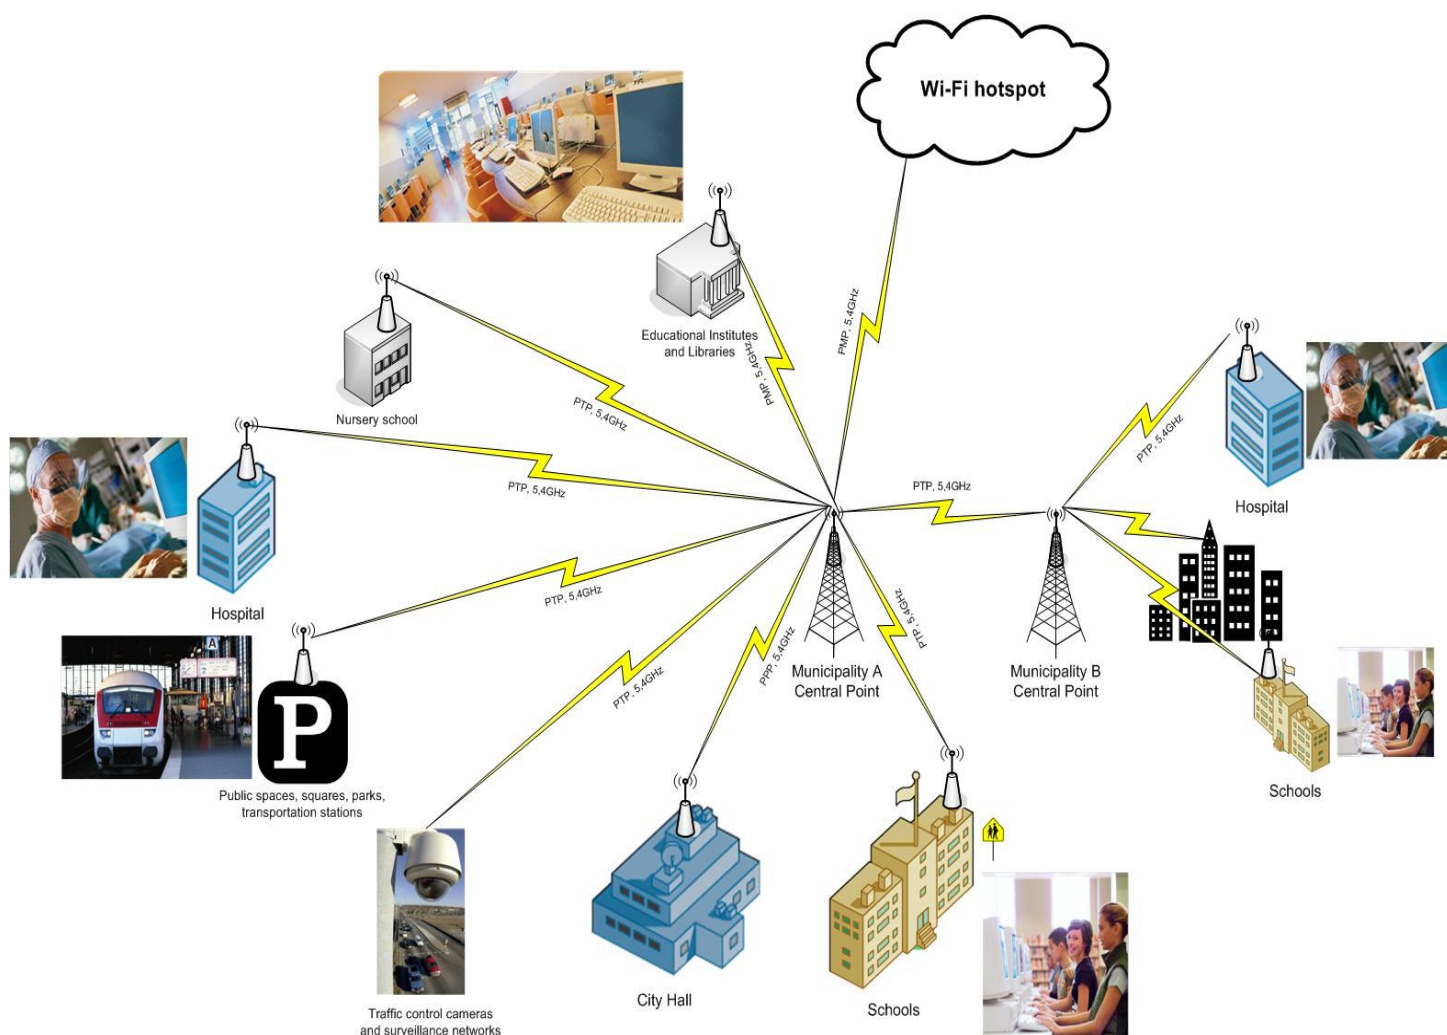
Wi-Fi hotspot

Educational Institutes and Libraries

PMP, 5,4GHz

PMP, 5,4GHz

Nursery school

PTP, 5,4GHz

PTP, 5,4GHz

Hospital

PTP, 5,4GHz

P

Public spaces, squares, parks, transportation stations

PTP, 5,4GHz

PPP, 5,4GHz

PTP, 5,4GHz

Municipality A Central Point

PTP, 5,4GHz

Municipality B Central Point

PTP, 5,4GHz

Hospital

Schools

Traffic control cameras and surveillance networks

City Hall

Schools